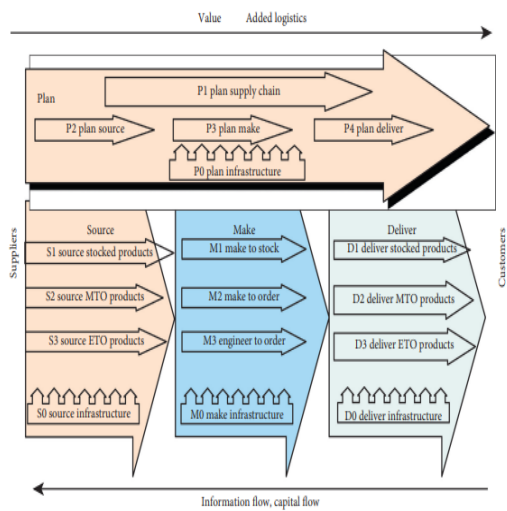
Value Added logistics

Plan

P1 plan supply chain

P2 plan source

P3 plan make

P4 plan deliver

P0 plan infrastructure

Suppliers

Source

S1 source stocked products

S2 source MTO products

S3 source ETO products

S0 source infrastructure

Make

M1 make to stock

M2 make to order

M3 engineer to order

M0 make infrastructure

Deliver

D1 deliver stocked products

D2 deliver MTO products

D3 deliver ETO products

D0 deliver infrastructure

Customers

Information flow, capital flow